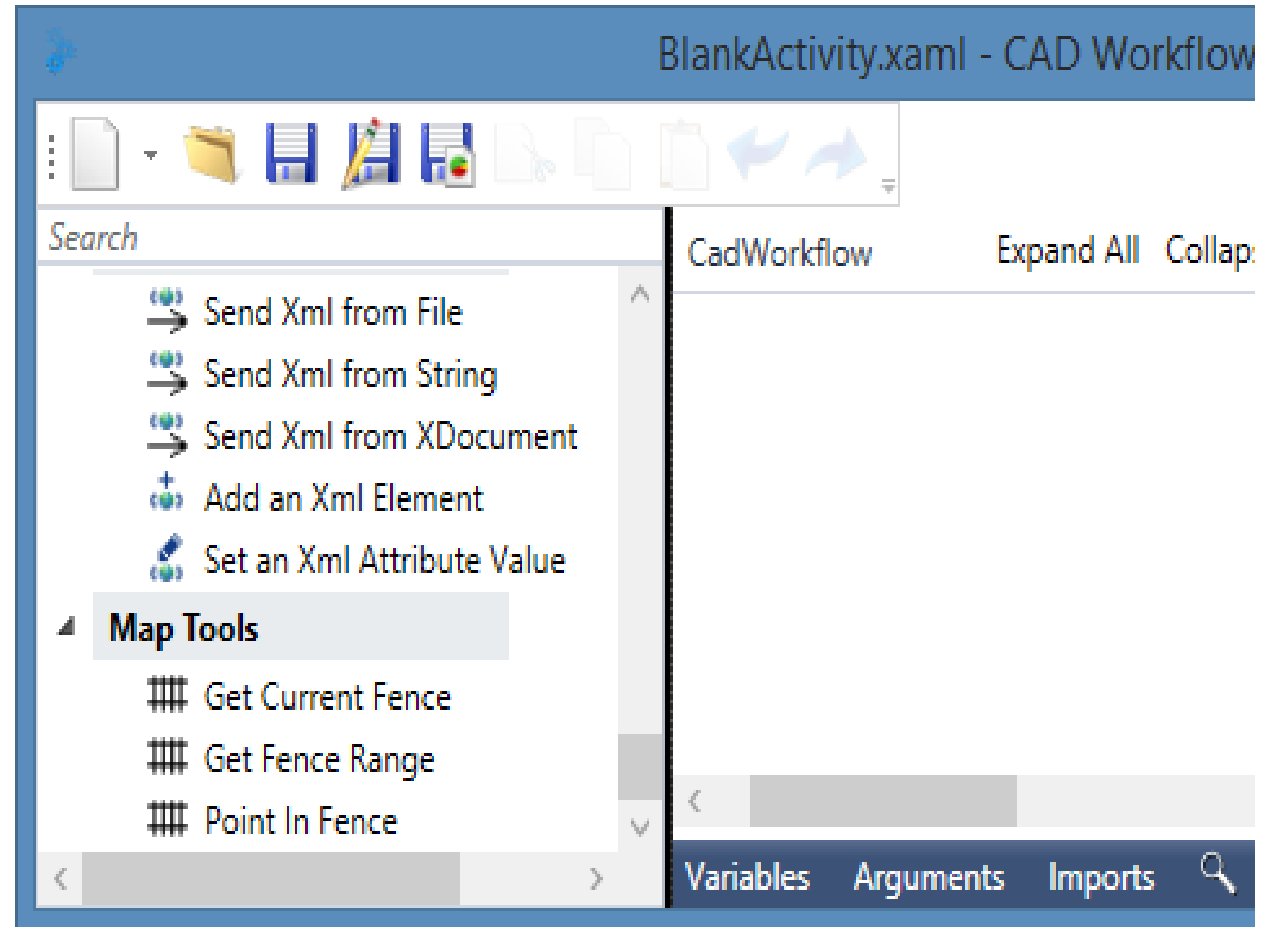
BlankActivity.xaml - CAD Workflow

Search

Send Xml from File
Send Xml from String
Send Xml from XDocument
Add an Xml Element
Set an Xml Attribute Value
Map Tools
Get Current Fence
Get Fence Range
Point In Fence

CadWorkflow
Expand All
Collaps

Variables
Arguments
Imports